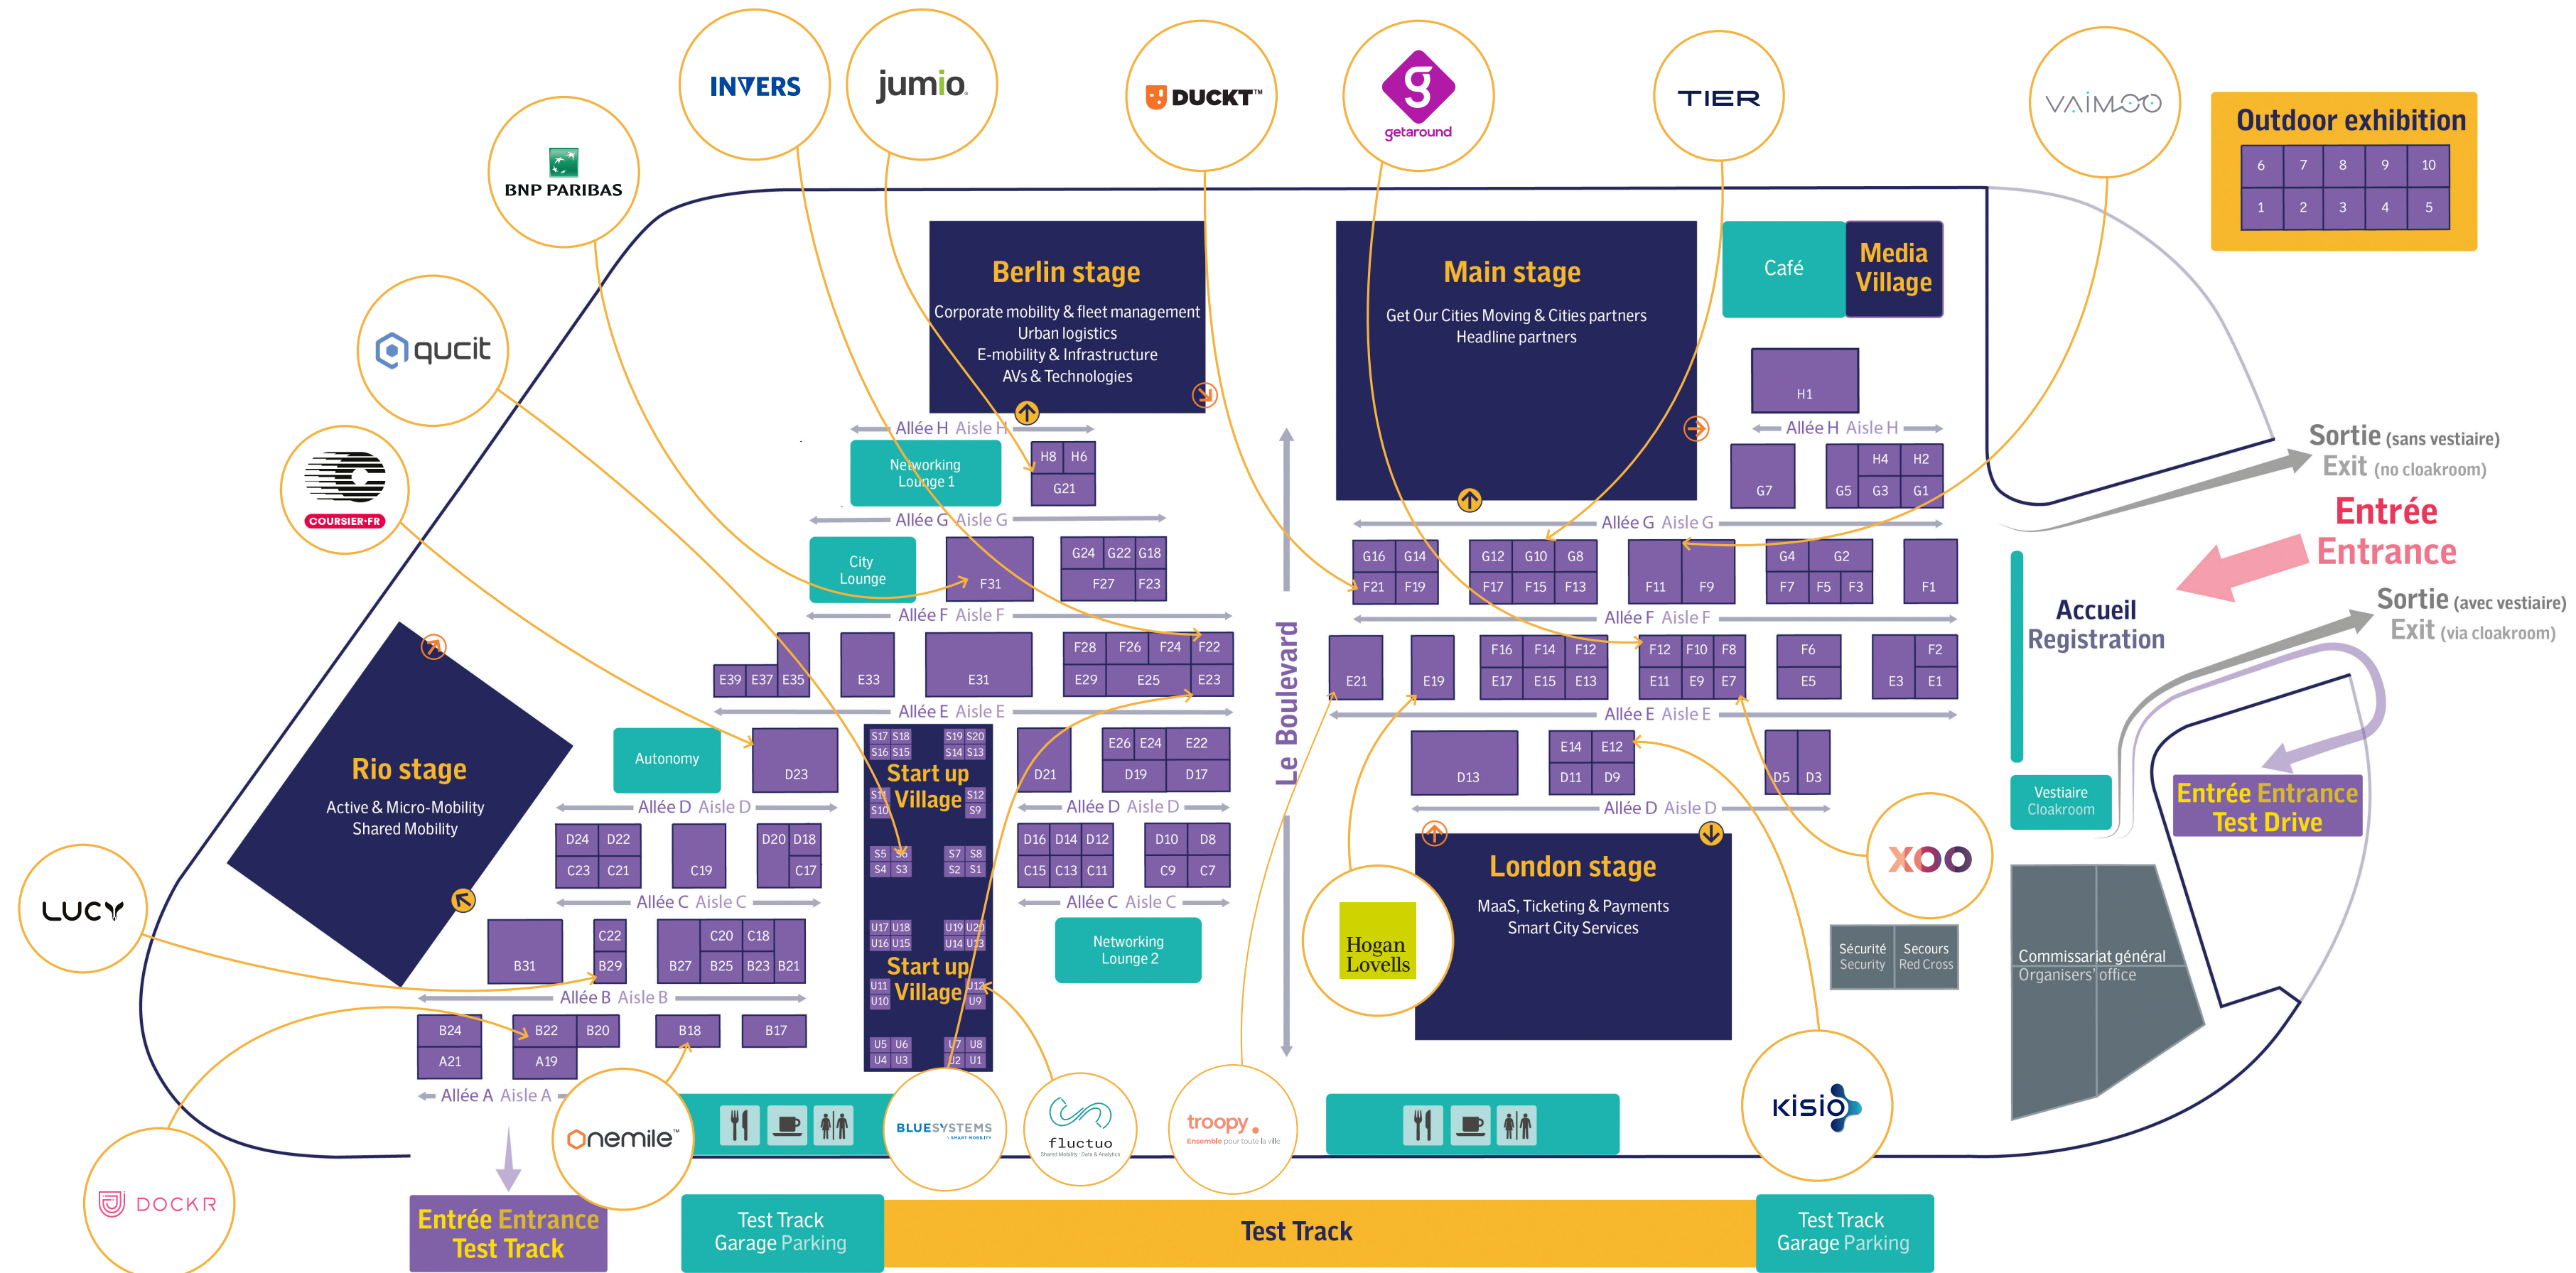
INVERS
jumio
DUCKT™
getaround
TIER
VAIMOO
BNP PARIBAS
qucit
COURSIER·FR
LUCY
DOCKR

Outdoor exhibition
| 6 | 7 | 8 | 9 | 10 |
|---|---|---|---|---|
| 1 | 2 | 3 | 4 | 5 |

Berlin stage
Corporate mobility & fleet management
Urban logistics
E-mobility & Infrastructure
AVs & Technologies

Main stage
Get Our Cities Moving & Cities partners
Headline partners

Café
Media Village

H1
Allée H Aisle H
Allée H Aisle H
H8 H6
G21
Networking Lounge 1
G7
H4 H2
G5 G3 G1

Sortie (sans vestiaire)
Exit (no cloakroom)
Entrée
Entrance

Allée G Aisle G
Allée G Aisle G
City Lounge
F31
G24 G22 G18
F27 F23
G16 G14
F21 F19
G12 G10 G8
F17 F15 F13
F11 F9
G4 G2
F7 F5 F3
F1

Accueil
Registration

Sortie (avec vestiaire)
Exit (via cloakroom)

Allée F Aisle F
Allée F Aisle F
E39 E37 E35
E33
E31
F28 F26 F24 F22
E29 E25 E23
Le Boulevard
E21
E19
F16 F14 F12
E17 E15 E13
F12 F10 F8
E11 E9 E7
F6
E5
F2
E3 E1

Allée E Aisle E
Allée E Aisle E

Rio stage
Active & Micro-Mobility
Shared Mobility

Autonomy
D23
S17 S18 S19 S20
S16 S15 S14 S13
Start up Village
S11 S12
S10 S9
D21
E26 E24 E22
D19 D17
D13
E14 E12
D11 D9
D5 D3

Vestiaire
Cloakroom

Entrée Entrance
Test Drive

Allée D Aisle D
Allée D Aisle D
Allée D Aisle D
D24 D22
C23 C21
C19
D20 D18
C17
S5 S6 S7 S8
S4 S3 S2 S1
D16 D14 D12
C15 C13 C11
D10 D8
C9 C7

London stage
MaaS, Ticketing & Payments
Smart City Services

XOO
Hogan Lovells

Allée C Aisle C
Allée C Aisle C
B31
C22
B29
C20 C18
B27 B25 B23 B21
U17 U18 U19 U20
U16 U15 U14 U13
Start up Village
U11 U12
U10 U9
Networking Lounge 2

Sécurité
Security
Secours
Red Cross

Commissariat général
Organisers' office

Allée B Aisle B
B24
A21
B22 B20
A19
B18
B17
U5 U6 U7 U8
U4 U3 U2 U1

Allée A Aisle A

onemile
BLUESYSTEMS
fluctuo
troopy
kisio

Entrée Entrance
Test Track
Test Track
Garage Parking
Test Track
Test Track
Garage Parking